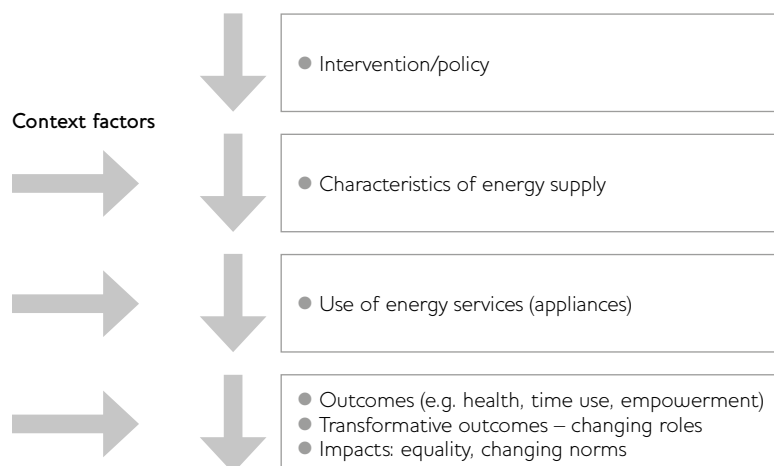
Context factors

Intervention/policy

Characteristics of energy supply

Use of energy services (appliances)

Outcomes (e.g. health, time use, empowerment)
Transformative outcomes – changing roles
Impacts: equality, changing norms